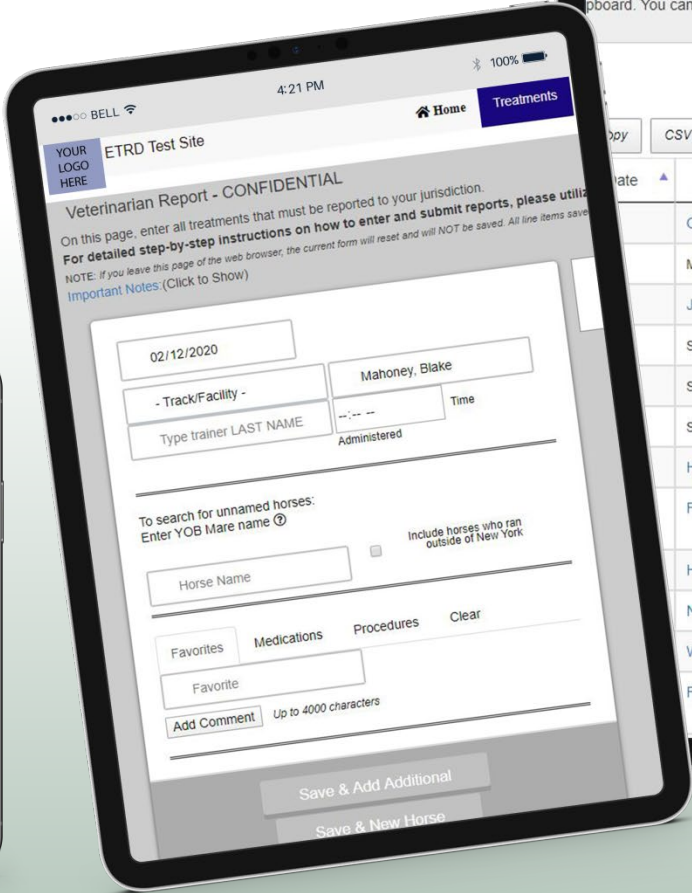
pboard. You can

opy CSV

ate ▲

C

M

J

S

S

S

H

F

H

N

V

F

●●●○○ BELL

4:21 PM

100%

Home

Treatments

YOUR LOGO HERE

ETRD Test Site

Veterinarian Report - CONFIDENTIAL

On this page, enter all treatments that must be reported to your jurisdiction.

For detailed step-by-step instructions on how to enter and submit reports, please utiliz

NOTE: If you leave this page of the web browser, the current form will reset and will NOT be saved. All line items save

Important Notes:(Click to Show)

02/12/2020

- Track/Facility -

Mahoney, Blake

Type trainer LAST NAME

--:-- --

Time

Administered

To search for unnamed horses: Enter YOB Mare name ⓘ

Horse Name

Include horses who ran outside of New York

Favorites

Medications

Procedures

Clear

Favorite

Add Comment

Up to 4000 characters

Save & Add Additional

Save & New Horse